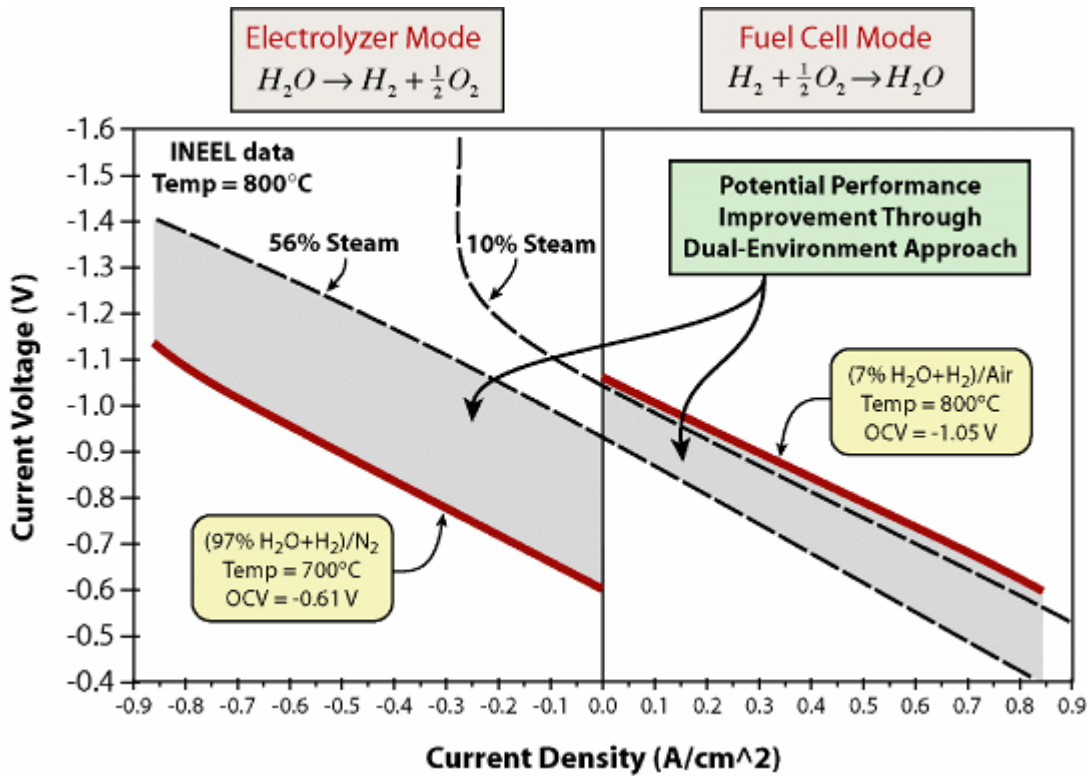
Electrolyzer Mode
$H_2O \rightarrow H_2 + \frac{1}{2}O_2$

Fuel Cell Mode
$H_2 + \frac{1}{2}O_2 \rightarrow H_2O$

INEEL data
Temp = 800°C

56% Steam

10% Steam

Potential Performance Improvement Through Dual-Environment Approach

(7% $H_2O$+$H_2$)/Air
Temp = 800°C
OCV = -1.05 V

(97% $H_2O$+$H_2$)/$N_2$
Temp = 700°C
OCV = -0.61 V

Current Voltage (V)

-1.6
-1.5
-1.4
-1.3
-1.2
-1.1
-1.0
-0.9
-0.8
-0.7
-0.6
-0.5
-0.4

-0.9 -0.8 -0.7 -0.6 -0.5 -0.4 -0.3 -0.2 -0.1 0.0 0.1 0.2 0.3 0.4 0.5 0.6 0.7 0.8 0.9

Current Density (A/cm^2)